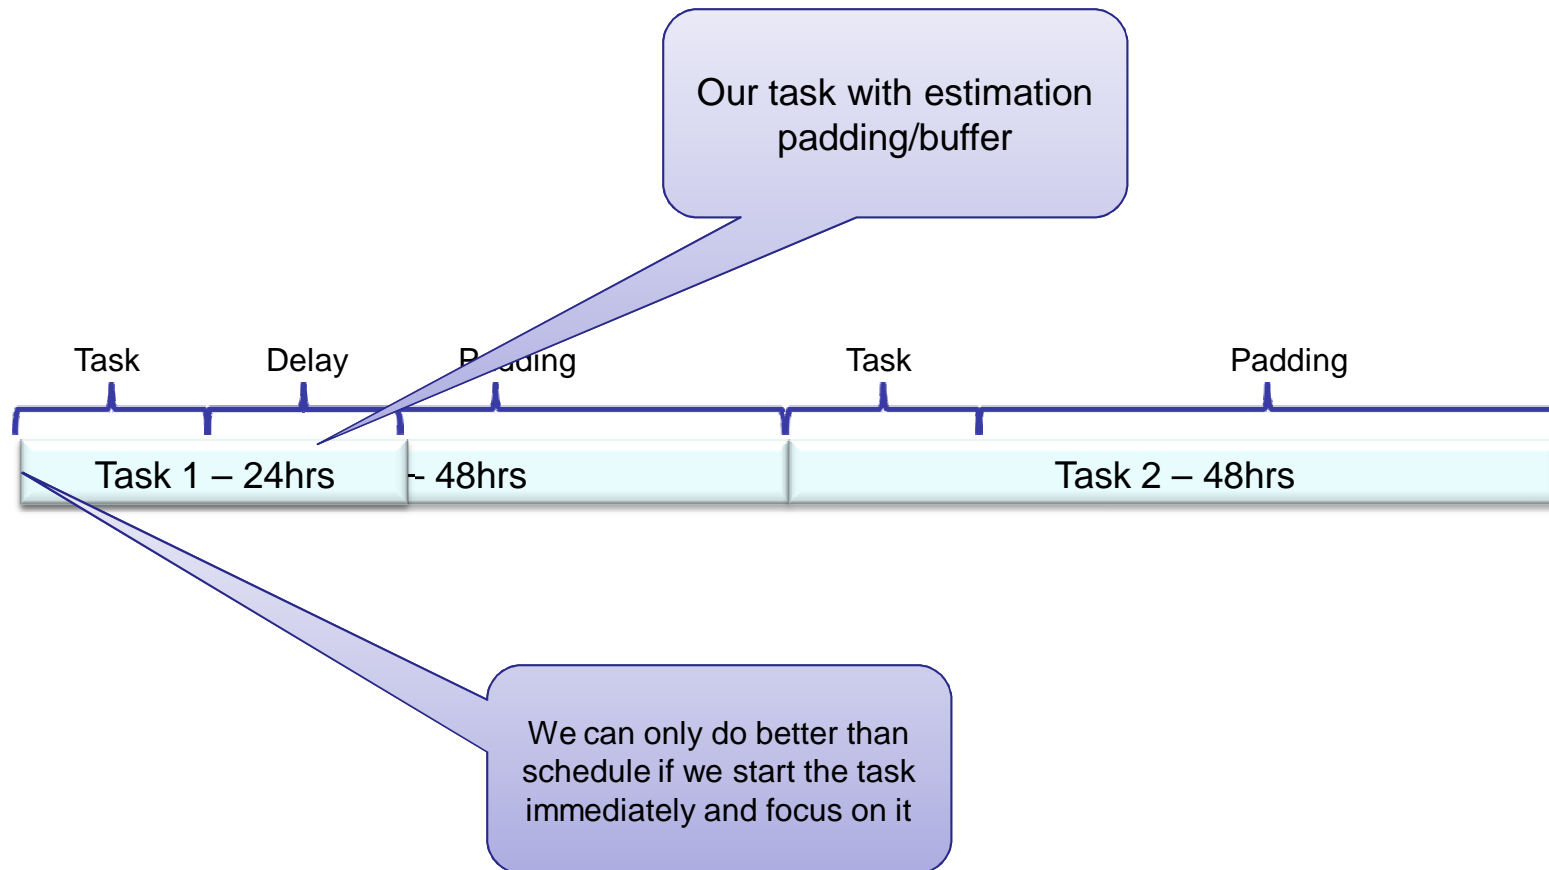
Our task with estimation padding/buffer

Task

Delay

P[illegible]dding

Task

Padding

Task 1 – 24hrs

- 48hrs

Task 2 – 48hrs

We can only do better than schedule if we start the task immediately and focus on it